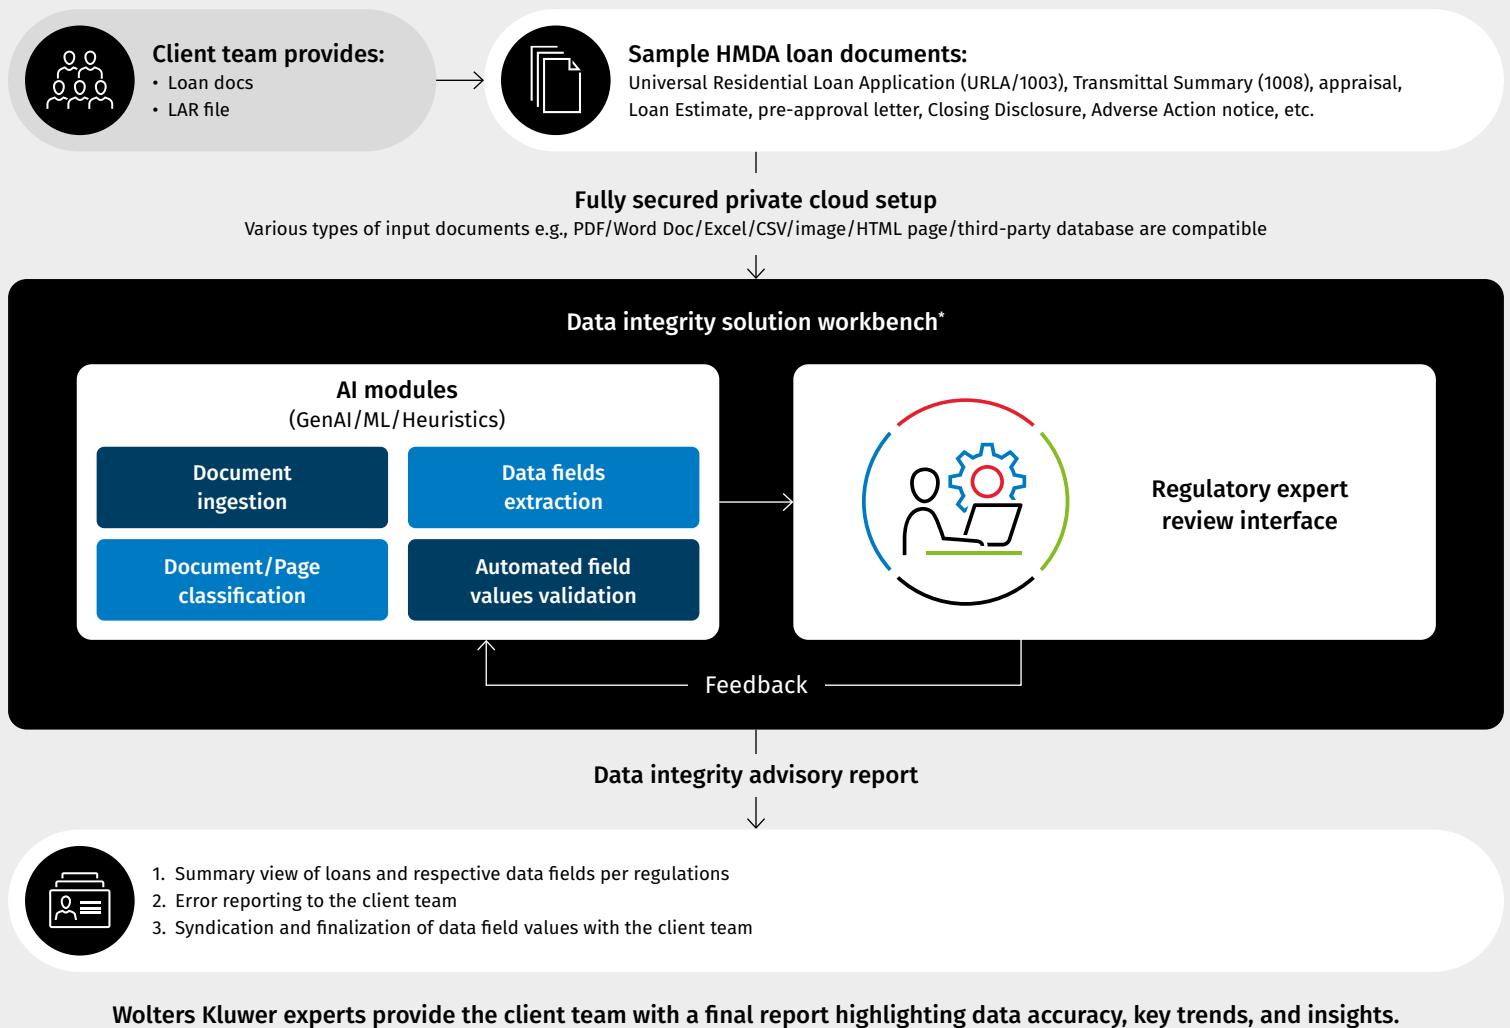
Client team provides:
• Loan docs
• LAR file

Sample HMDA loan documents:
Universal Residential Loan Application (URLA/1003), Transmittal Summary (1008), appraisal, Loan Estimate, pre-approval letter, Closing Disclosure, Adverse Action notice, etc.

Fully secured private cloud setup
Various types of input documents e.g., PDF/Word Doc/Excel/CSV/image/HTML page/third-party database are compatible

Data integrity solution workbench*

AI modules
(GenAI/ML/Heuristics)

Document ingestion

Data fields extraction

Document/Page classification

Automated field values validation

Regulatory expert review interface

Feedback

Data integrity advisory report

1. Summary view of loans and respective data fields per regulations
2. Error reporting to the client team
3. Syndication and finalization of data field values with the client team

Wolters Kluwer experts provide the client team with a final report highlighting data accuracy, key trends, and insights.